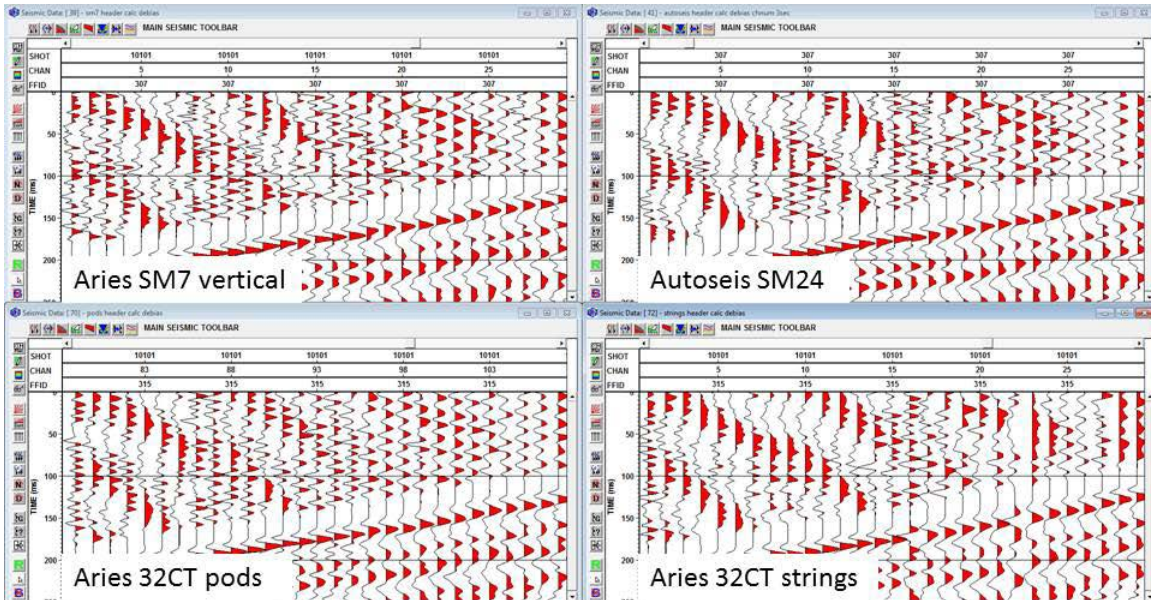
Seismic Data [39] - sm7 header calc debias

MAIN SEISMIC TOOLBAR

| SHOT | 10101 | 10101 | 10101 | 10101 | 10101 |
|---|---|---|---|---|---|
| CHAN | 5 | 10 | 15 | 20 | 25 |
| FFID | 307 | 307 | 307 | 307 | 307 |

50
100
150
200
TIME (ms)

Aries SM7 vertical

Seismic Data [41] - autoseis header calc debias chnum 3sec

MAIN SEISMIC TOOLBAR

| SHOT | 307 | 307 | 307 | 307 | 307 |
|---|---|---|---|---|---|
| CHAN | 5 | 10 | 15 | 20 | 25 |
| FFID | 307 | 307 | 307 | 307 | 307 |

50
100
150
200
TIME (ms)

Autoseis SM24

Seismic Data [70] - pods header calc debias

MAIN SEISMIC TOOLBAR

| SHOT | 10101 | 10101 | 10101 | 10101 | 10101 |
|---|---|---|---|---|---|
| CHAN | 83 | 88 | 93 | 98 | 103 |
| FFID | 315 | 315 | 315 | 315 | 315 |

50
100
150
200
TIME (ms)

Aries 32CT pods

Seismic Data [72] - strings header calc debias

MAIN SEISMIC TOOLBAR

| SHOT | 10101 | 10101 | 10101 | 10101 | 10101 |
|---|---|---|---|---|---|
| CHAN | 5 | 10 | 15 | 20 | 25 |
| FFID | 315 | 315 | 315 | 315 | 315 |

50
100
150
200
TIME (ms)

Aries 32CT strings